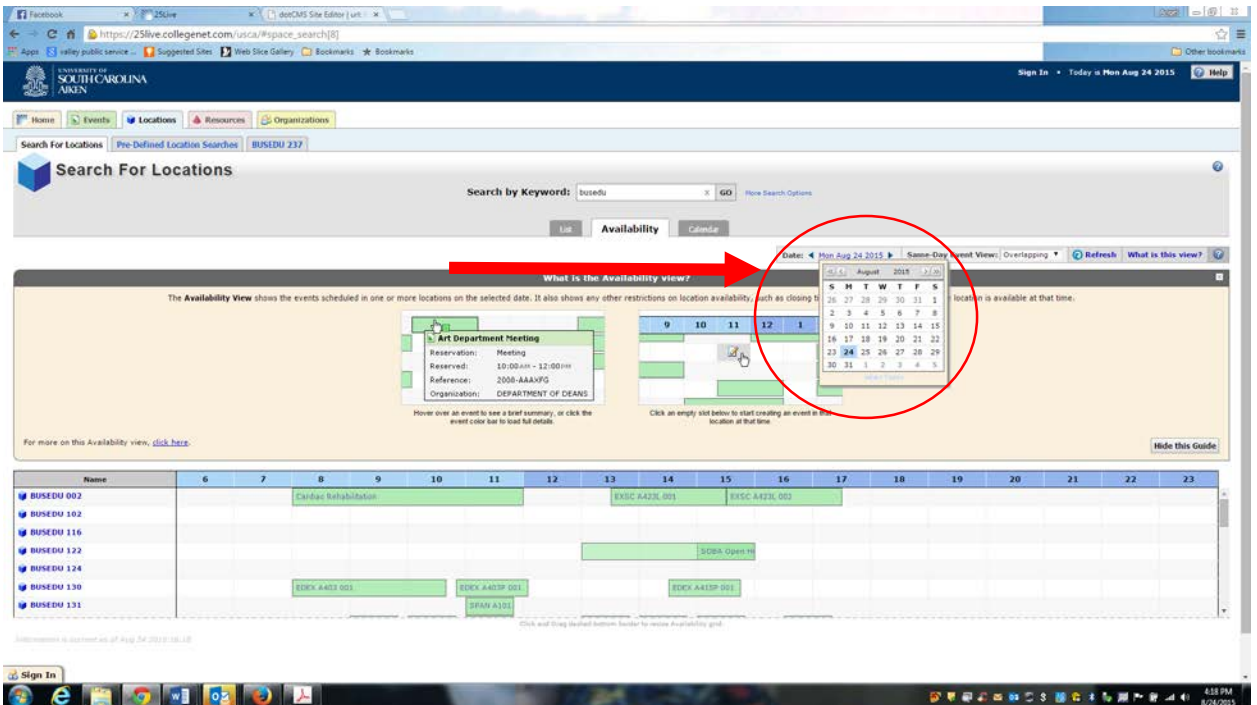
Facebook × 25Live × dotCMS Site Editor | url: ×

https://25live.collegenet.com/usca/#space_search[8]

Apps valley public service ... Suggested Sites Web Slice Gallery Bookmarks Bookmarks Other bookmarks

UNIVERSITY OF SOUTH CAROLINA AIKEN

Sign In • Today is Mon Aug 24 2015 Help

Home Events Locations Resources Organizations

Search For Locations Pre-Defined Location Searches BUSEDU 237

Search For Locations

Search by Keyword: busedu GO More Search Options

List Availability Calendar

Date: Mon Aug 24 2015 Same-Day Event View: Overlapping Refresh What is this view?

What is the Availability view?

The Availability View shows the events scheduled in one or more locations on the selected date. It also shows any other restrictions on location availability, such as closing ti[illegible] location is available at that time.

| S | M | T | W | T | F | S |
|---|---|---|---|---|---|---|
| 26 | 27 | 28 | 29 | 30 | 31 | 1 |
| 2 | 3 | 4 | 5 | 6 | 7 | 8 |
| 9 | 10 | 11 | 12 | 13 | 14 | 15 |
| 16 | 17 | 18 | 19 | 20 | 21 | 22 |
| 23 | 24 | 25 | 26 | 27 | 28 | 29 |
| 30 | 31 | 1 | 2 | 3 | 4 | 5 |

August 2015

Art Department Meeting
Reservation: Meeting
Reserved: 10:00AM - 12:00PM
Reference: 2008-AAAXFG
Organization: DEPARTMENT OF DEANS

9 10 11 12 1

Hover over an event to see a brief summary, or click the event color bar to load full details.

Click an empty slot below to start creating an event in that location at that time.

For more on this Availability view, click here.

Hide this Guide

| Name | 6 | 7 | 8 | 9 | 10 | 11 | 12 | 13 | 14 | 15 | 16 | 17 | 18 | 19 | 20 | 21 | 22 | 23 |
|---|---|---|---|---|---|---|---|---|---|---|---|---|---|---|---|---|---|---|
| BUSEDU 002 | | | Cardiac Rehabilitation | | | | | EXSC A423L 001 | | EXSC A423L 002 | | | | | | | | |
| BUSEDU 102 | | | | | | | | | | | | | | | | | | |
| BUSEDU 116 | | | | | | | | | | | | | | | | | | |
| BUSEDU 122 | | | | | | | | | | SOBA Open H | | | | | | | | |
| BUSEDU 124 | | | | | | | | | | | | | | | | | | |
| BUSEDU 130 | | | EDEX A403 001 | | | EDEX A403P 001 | | | EDEX A415P 001 | | | | | | | | | |
| BUSEDU 131 | | | | | | SPAN A101 | | | | | | | | | | | | |

Click and Drag dashed bottom border to resize Availability grid

Sign In

4:18 PM 8/24/2015